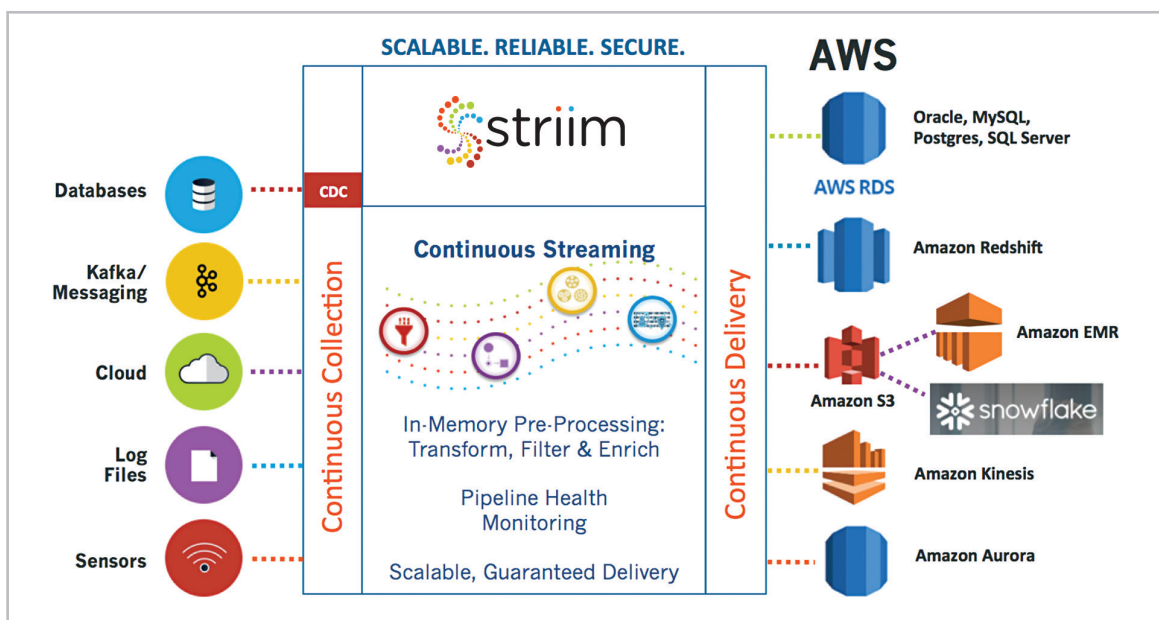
SCALABLE. RELIABLE. SECURE.

AWS

striim

Databases

Kafka/ Messaging

Cloud

Log Files

Sensors

CDC

Continuous Collection

Continuous Streaming

In-Memory Pre-Processing: Transform, Filter & Enrich

Pipeline Health Monitoring

Scalable, Guaranteed Delivery

Continuous Delivery

Oracle, MySQL, Postgres, SQL Server

AWS RDS

Amazon Redshift

Amazon EMR

Amazon S3

snowflake

Amazon Kinesis

Amazon Aurora